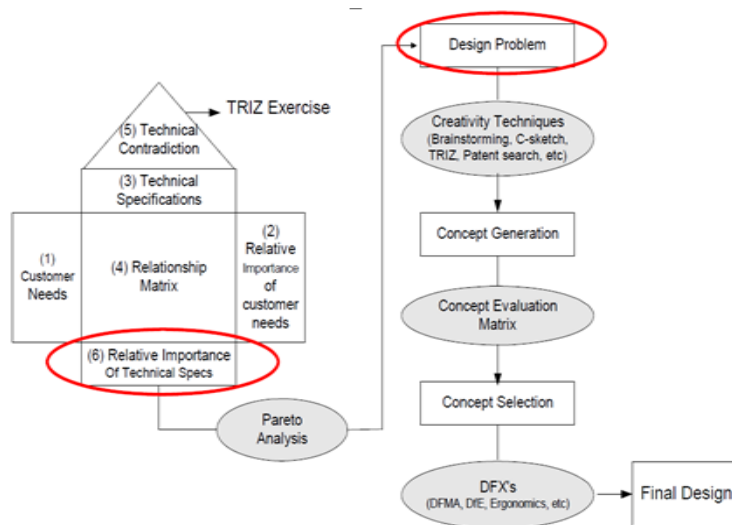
(5) Technical Contradiction

TRIZ Exercise

(3) Technical Specifications

(1) Customer Needs

(4) Relationship Matrix

(2) Relative Importance of customer needs

(6) Relative Importance Of Technical Specs

Pareto Analysis

Design Problem

Creativity Techniques (Brainstorming, C-sketch, TRIZ, Patent search, etc)

Concept Generation

Concept Evaluation Matrix

Concept Selection

DFX's (DFMA, DfE, Ergonomics, etc)

Final Design